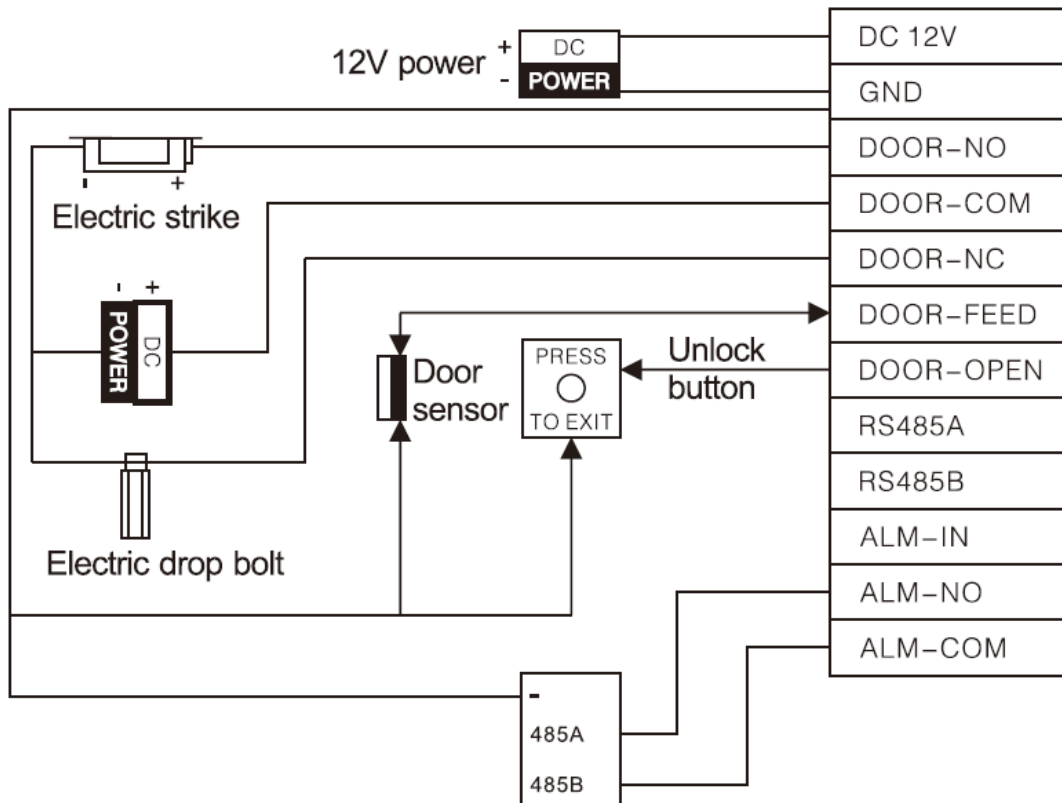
12V power + -

DC
POWER

DC 12V
GND
DOOR-NO
DOOR-COM
DOOR-NC
DOOR-FEED
DOOR-OPEN
RS485A
RS485B
ALM-IN
ALM-NO
ALM-COM

- +

Electric strike

- +
POWER
DC

Door sensor

PRESS
TO EXIT

Unlock button

Electric drop bolt

-
485A
485B